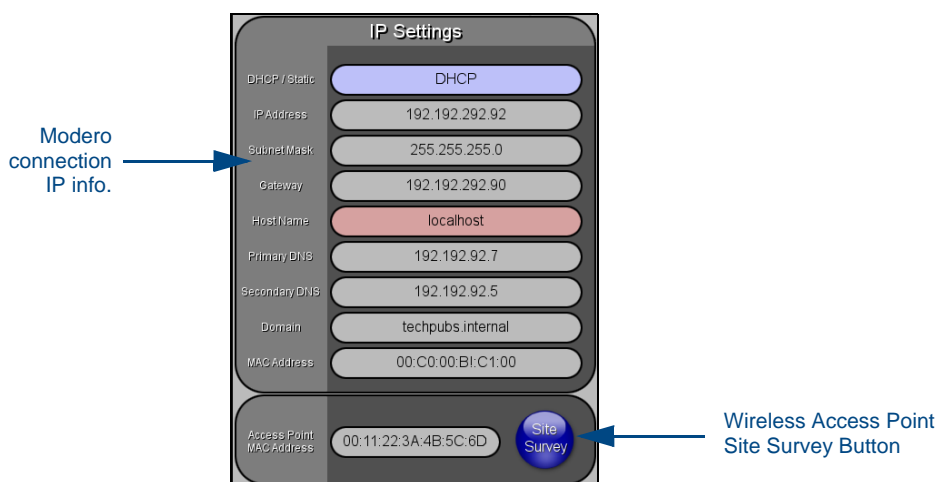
IP Settings

DHCP / Static DHCP
IP Address 192.192.292.92
Subnet Mask 255.255.255.0
Gateway 192.192.292.90
Host Name localhost
Primary DNS 192.192.92.7
Secondary DNS 192.192.92.5
Domain techpubs.internal
MAC Address 00:C0:00:BI:C1:00

Access Point MAC Address 00:11:22:3A:4B:5C:6D
Site Survey

Modero connection IP info.

Wireless Access Point Site Survey Button